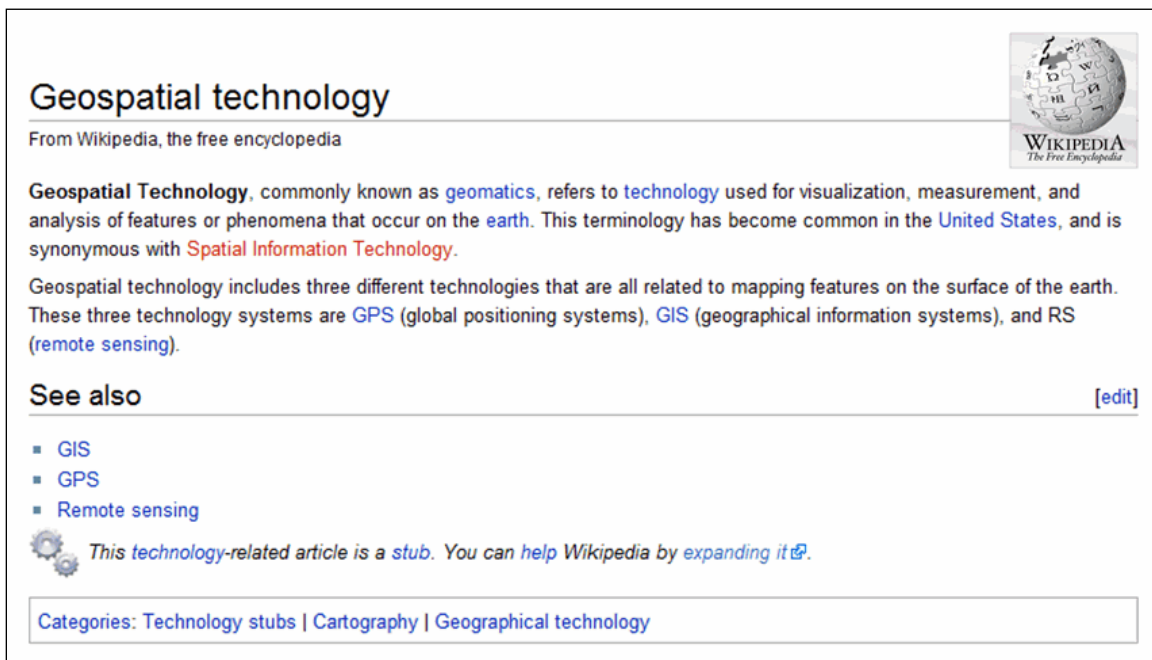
Geospatial technology

From Wikipedia, the free encyclopedia

WIKIPEDIA
The Free Encyclopedia

**Geospatial Technology**, commonly known as geomatics, refers to technology used for visualization, measurement, and analysis of features or phenomena that occur on the earth. This terminology has become common in the United States, and is synonymous with Spatial Information Technology.

Geospatial technology includes three different technologies that are all related to mapping features on the surface of the earth. These three technology systems are GPS (global positioning systems), GIS (geographical information systems), and RS (remote sensing).

See also

[edit]

- GIS
- GPS
- Remote sensing

This technology-related article is a stub. You can help Wikipedia by expanding it.

Categories: Technology stubs | Cartography | Geographical technology